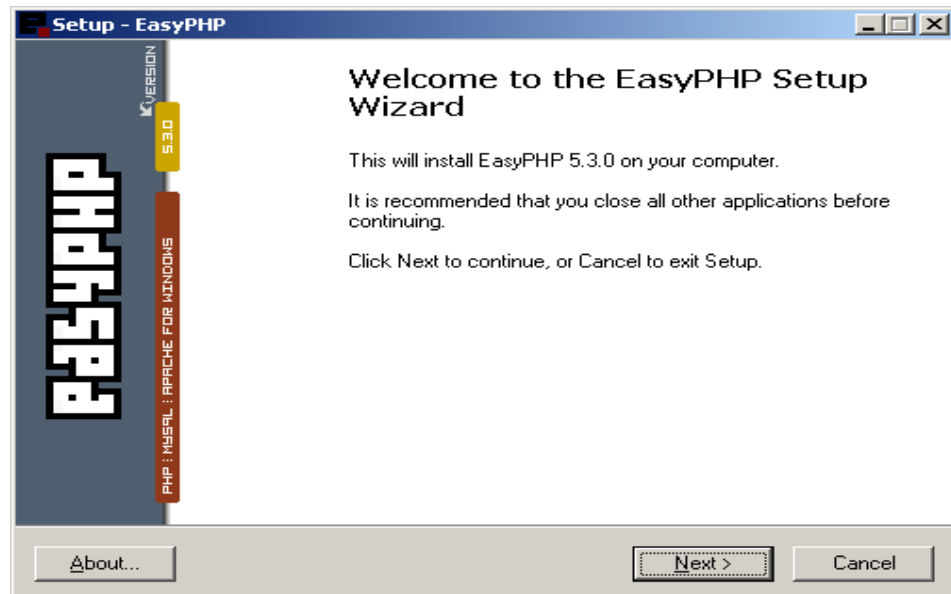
Setup - EasyPHP

VERSION

5.3.0

EASYPHP

PHP : MYSQL : APACHE FOR WINDOWS

Welcome to the EasyPHP Setup Wizard

This will install EasyPHP 5.3.0 on your computer.

It is recommended that you close all other applications before continuing.

Click Next to continue, or Cancel to exit Setup.

About...

Next >

Cancel